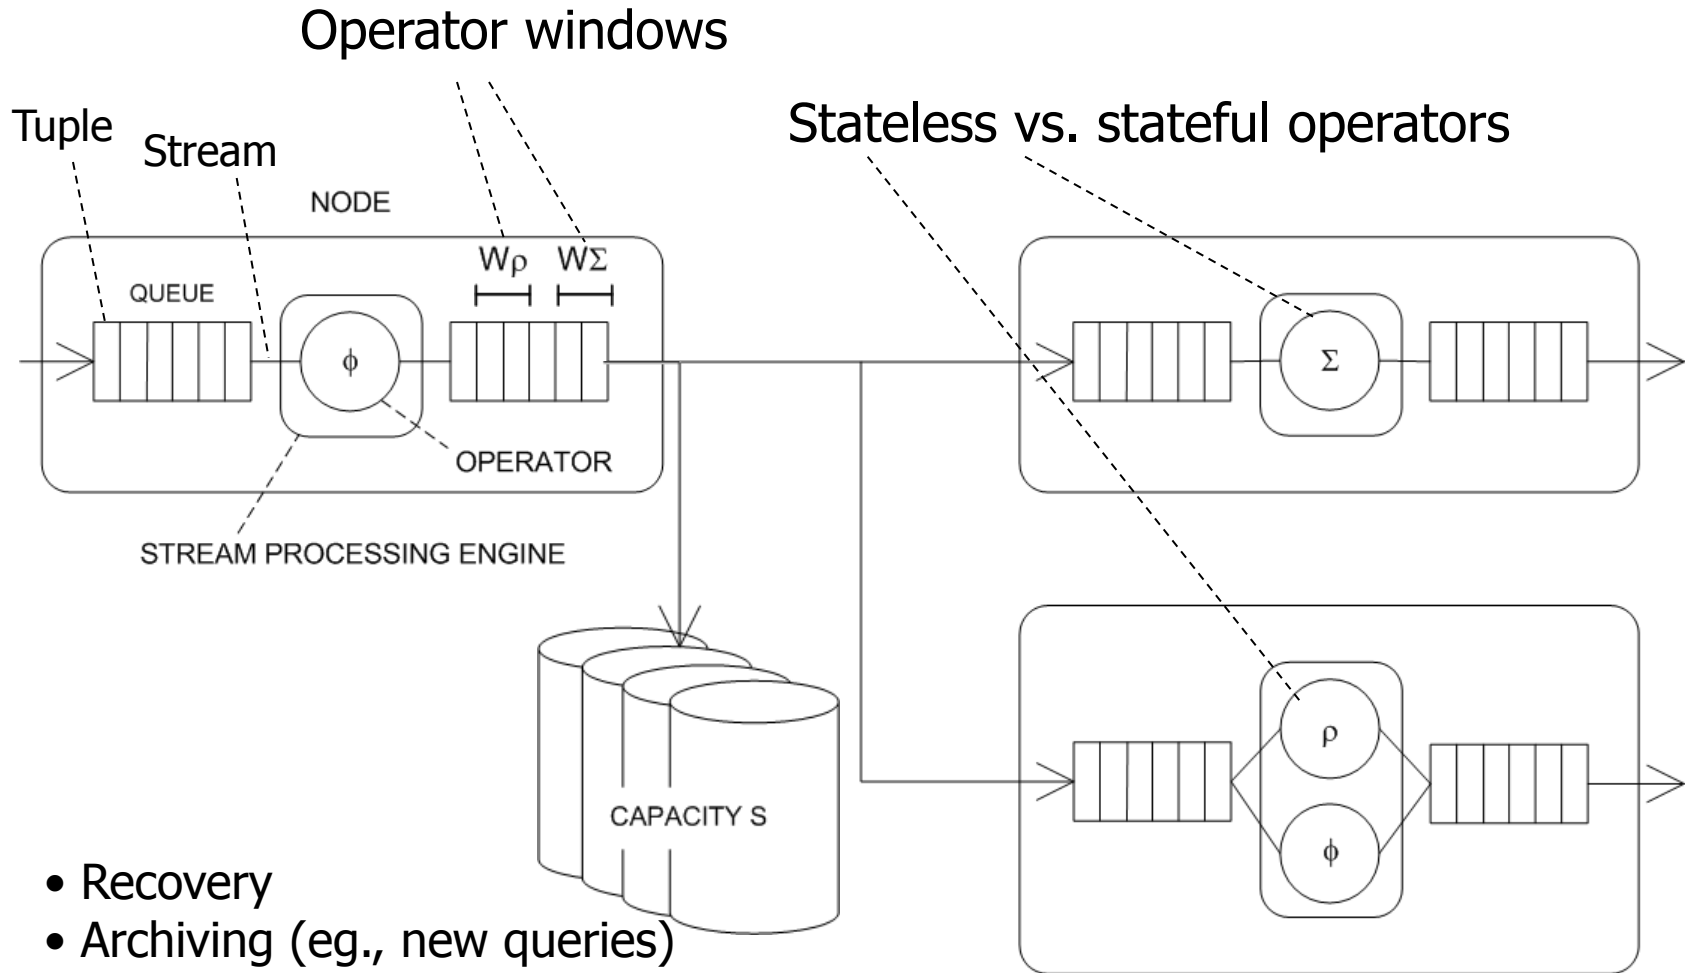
Operator windows

Tuple

Stream

Stateless vs. stateful operators

NODE

$W\rho$ $W\Sigma$

QUEUE

$\phi$

OPERATOR

STREAM PROCESSING ENGINE

$\Sigma$

$\rho$

$\phi$

CAPACITY S

• Recovery
• Archiving (eg., new queries)